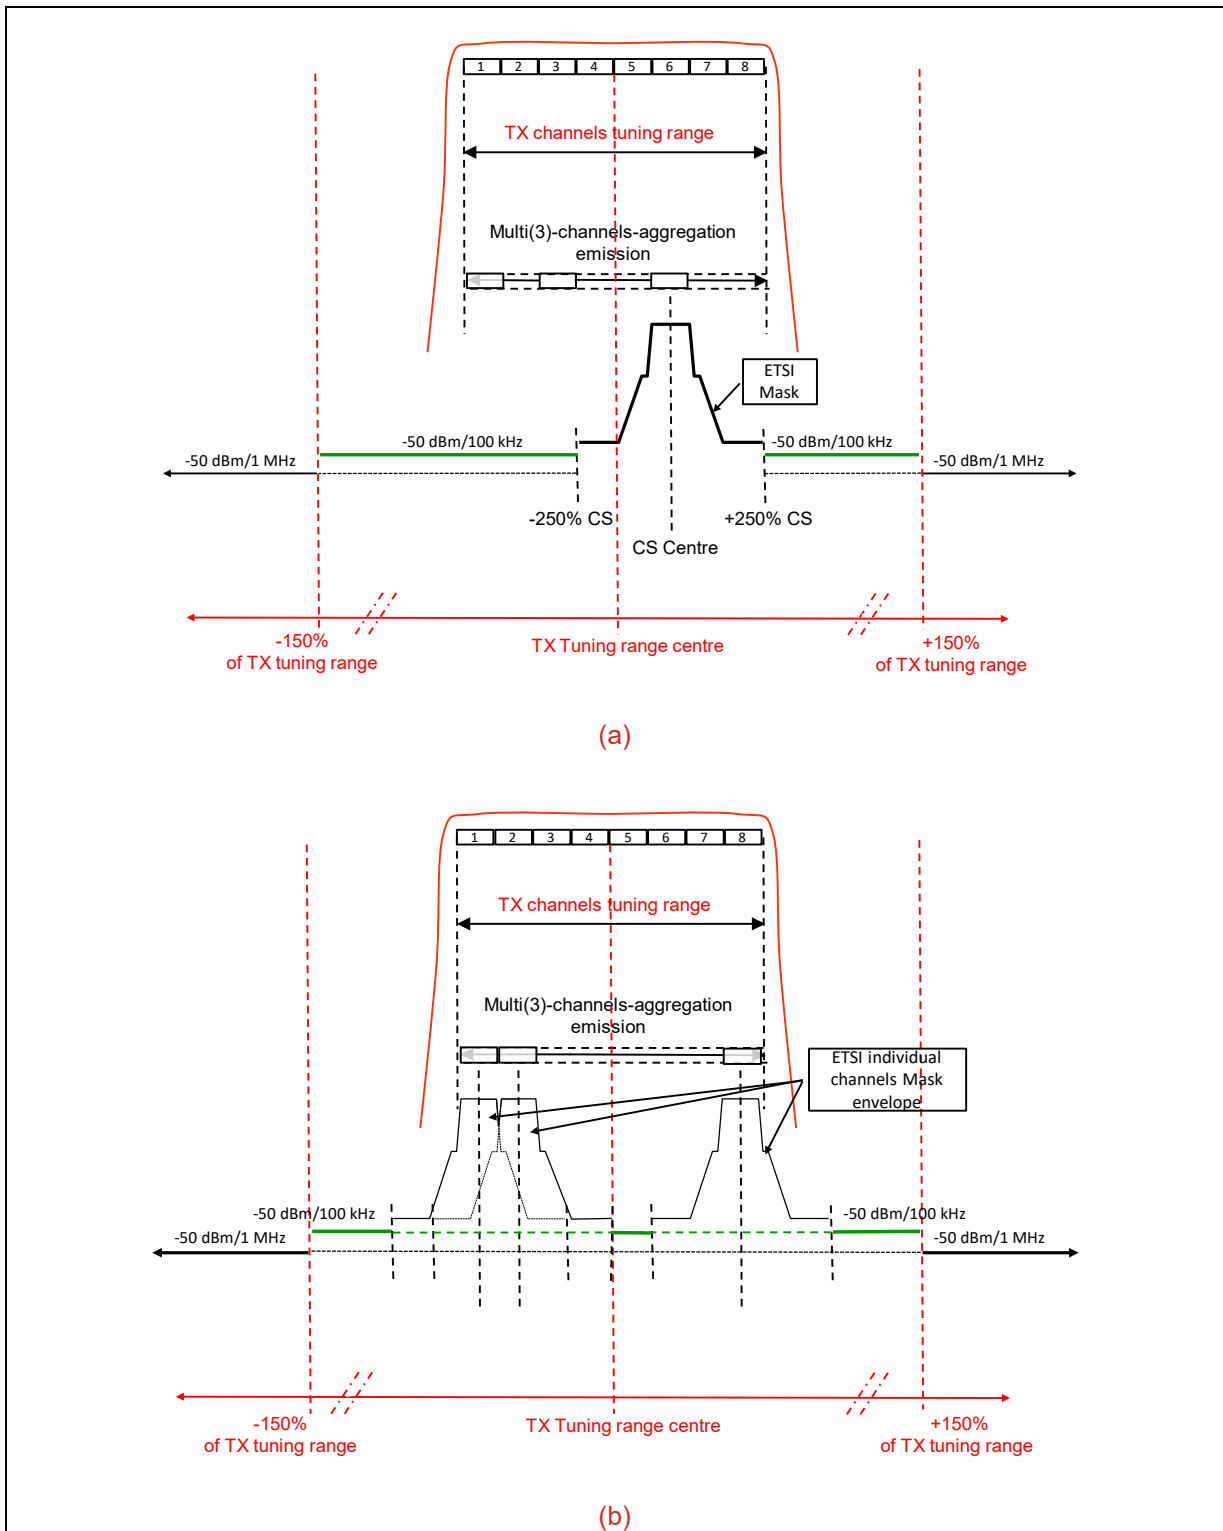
1 2 3 4 5 6 7 8

TX channels tuning range

Multi(3)-channels-aggregation emission

ETSI Mask

-50 dBm/100 kHz

-50 dBm/100 kHz

-50 dBm/1 MHz

-50 dBm/1 MHz

-250% CS

+250% CS

CS Centre

-150% of TX tuning range

TX Tuning range centre

+150% of TX tuning range

(a)

1 2 3 4 5 6 7 8

TX channels tuning range

Multi(3)-channels-aggregation emission

ETSI individual channels Mask envelope

-50 dBm/100 kHz

-50 dBm/100 kHz

-50 dBm/1 MHz

-50 dBm/1 MHz

-150% of TX tuning range

TX Tuning range centre

+150% of TX tuning range

(b)